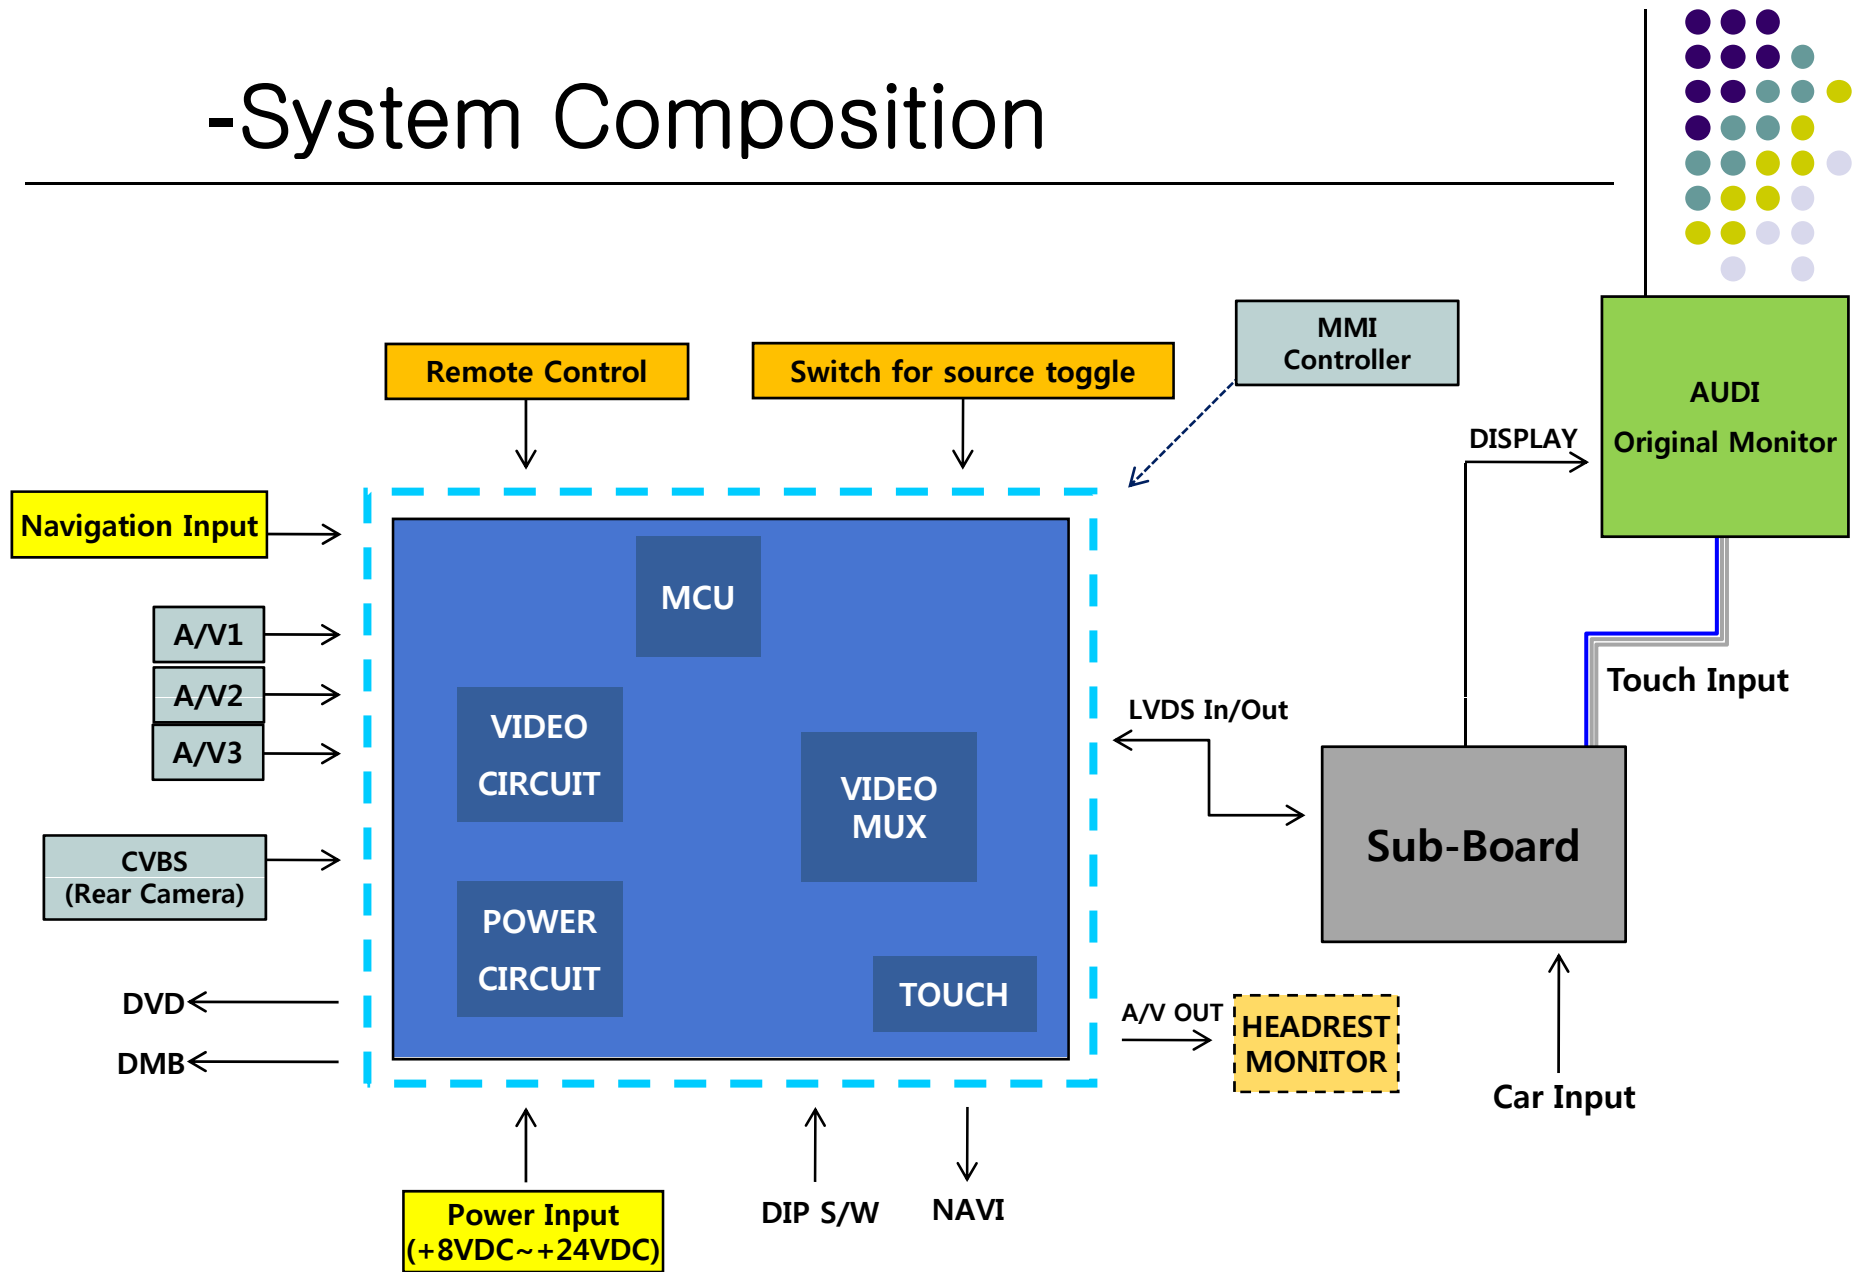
-System Composition

Remote Control

Switch for source toggle

MMI Controller

AUDI Original Monitor

DISPLAY

Navigation Input

A/V1

A/V2

A/V3

CVBS (Rear Camera)

DVD

DMB

MCU

VIDEO CIRCUIT

VIDEO MUX

POWER CIRCUIT

TOUCH

Touch Input

LVDS In/Out

Sub-Board

A/V OUT

HEADREST MONITOR

Car Input

Power Input (+8VDC~+24VDC)

DIP S/W

NAVI